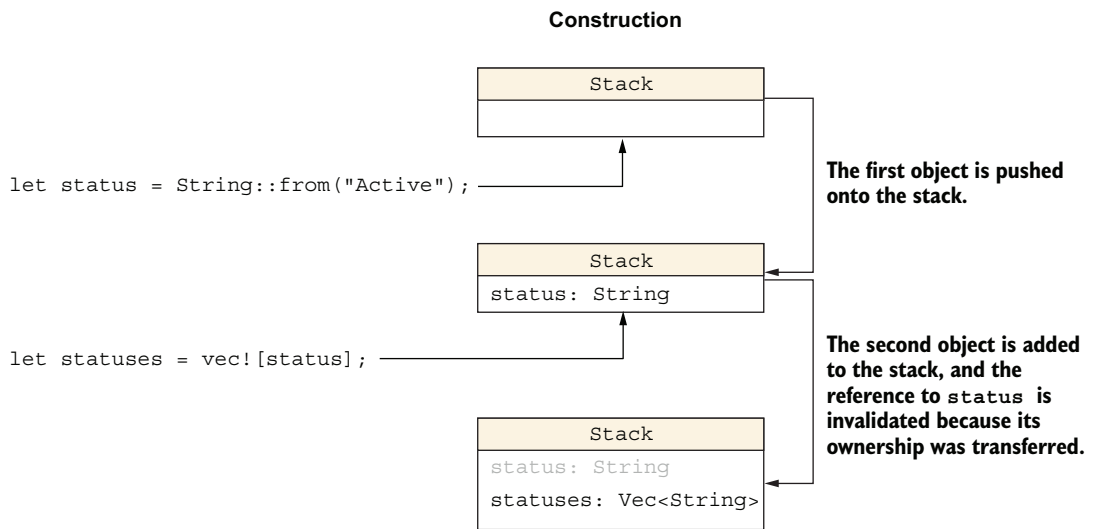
Construction

Stack

let status = String::from("Active");

The first object is pushed onto the stack.

Stack
status: String

let statuses = vec![status];

The second object is added to the stack, and the reference to status is invalidated because its ownership was transferred.

Stack
status: String
statuses: Vec<String>